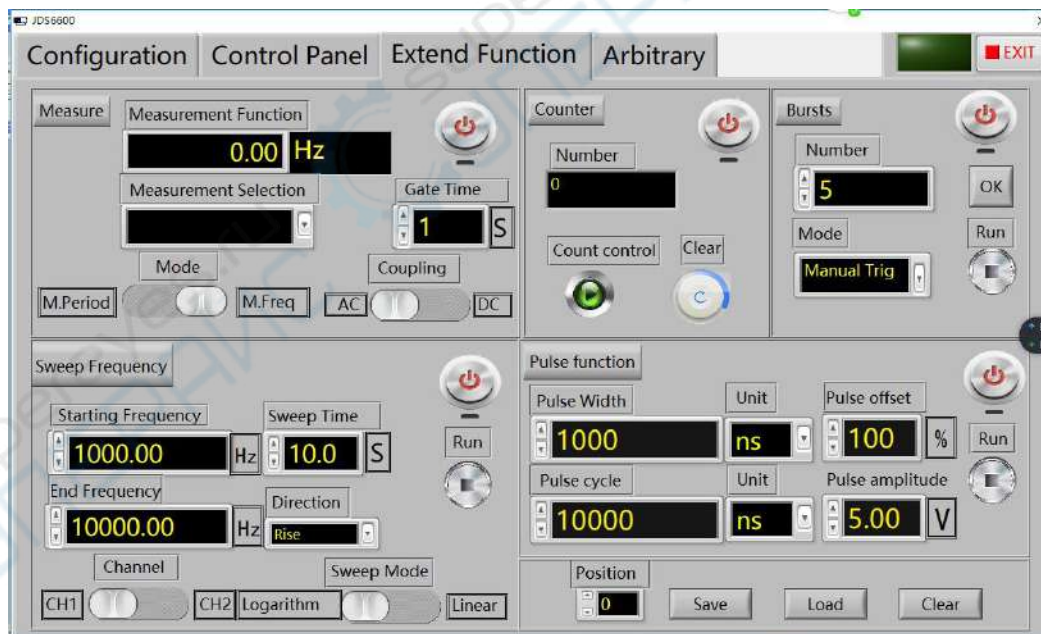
JDS6600

Configuration | Control Panel | Extend Function | Arbitrary | EXIT

Measure
Measurement Function
0.00 Hz
Measurement Selection
Gate Time
1 S
Mode
Coupling
M.Period
M.Freq
AC
DC

Counter
Number
0
Count control
Clear
C

Bursts
Number
5
OK
Mode
Run
Manual Trig

Sweep Frequency
Starting Frequency
1000.00 Hz
Sweep Time
10.0 S
Run
End Frequency
10000.00 Hz
Direction
Rise
Channel
Sweep Mode
CH1
CH2
Logarithm
Linear

Pulse function
Pulse Width
1000
Unit
ns
Pulse offset
100 %
Run
Pulse cycle
10000
Unit
ns
Pulse amplitude
5.00 V

Position
0
Save
Load
Clear